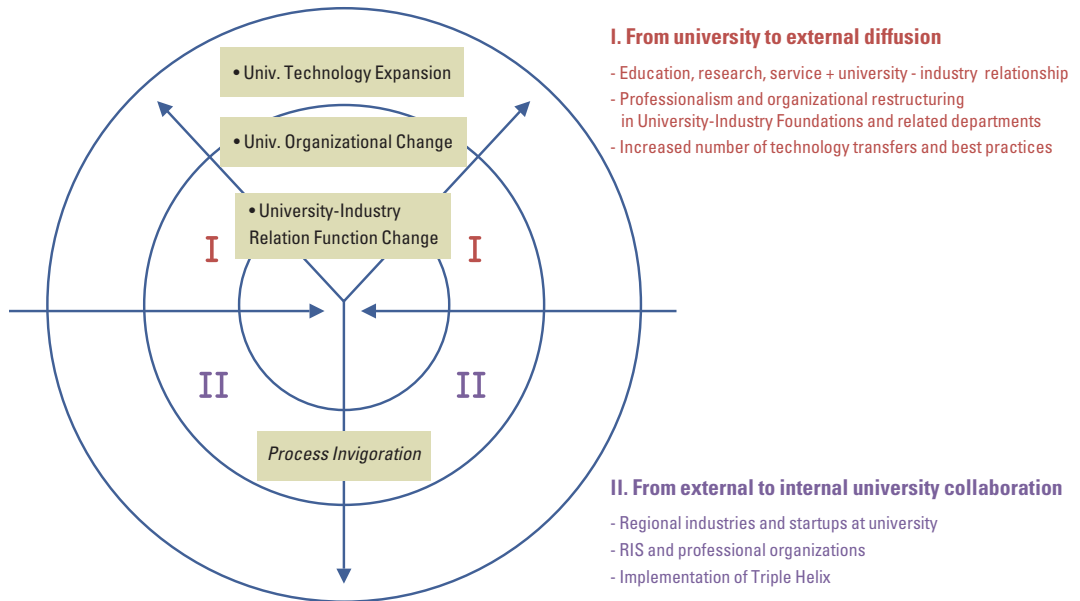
• Univ. Technology Expansion

• Univ. Organizational Change

• University-Industry Relation Function Change

I

I

II

II

Process Invigoration

I. From university to external diffusion

- Education, research, service + university - industry relationship
- Professionalism and organizational restructuring in University-Industry Foundations and related departments
- Increased number of technology transfers and best practices

II. From external to internal university collaboration

- Regional industries and startups at university
- RIS and professional organizations
- Implementation of Triple Helix